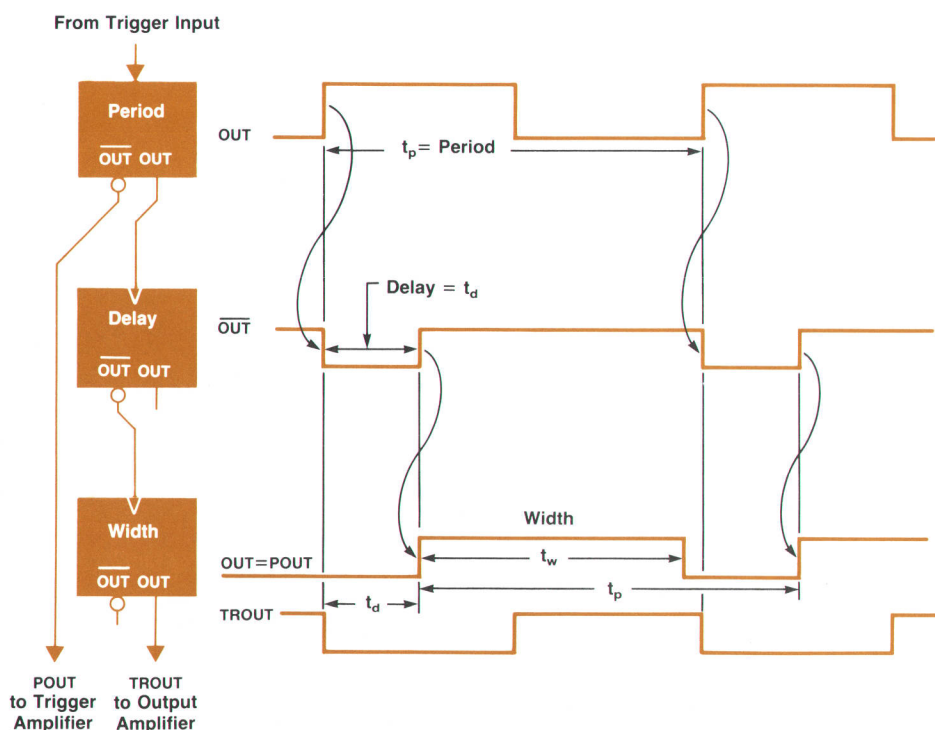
From Trigger Input

Period
$\overline{OUT}$ OUT

Delay
$\overline{OUT}$ OUT

Width
$\overline{OUT}$ OUT

POUT to Trigger Amplifier

TROUT to Output Amplifier

OUT

$t_p$ = Period

Delay = $t_d$

$\overline{OUT}$

Width

OUT=POUT

$t_w$

$t_p$

TROUT

$t_d$